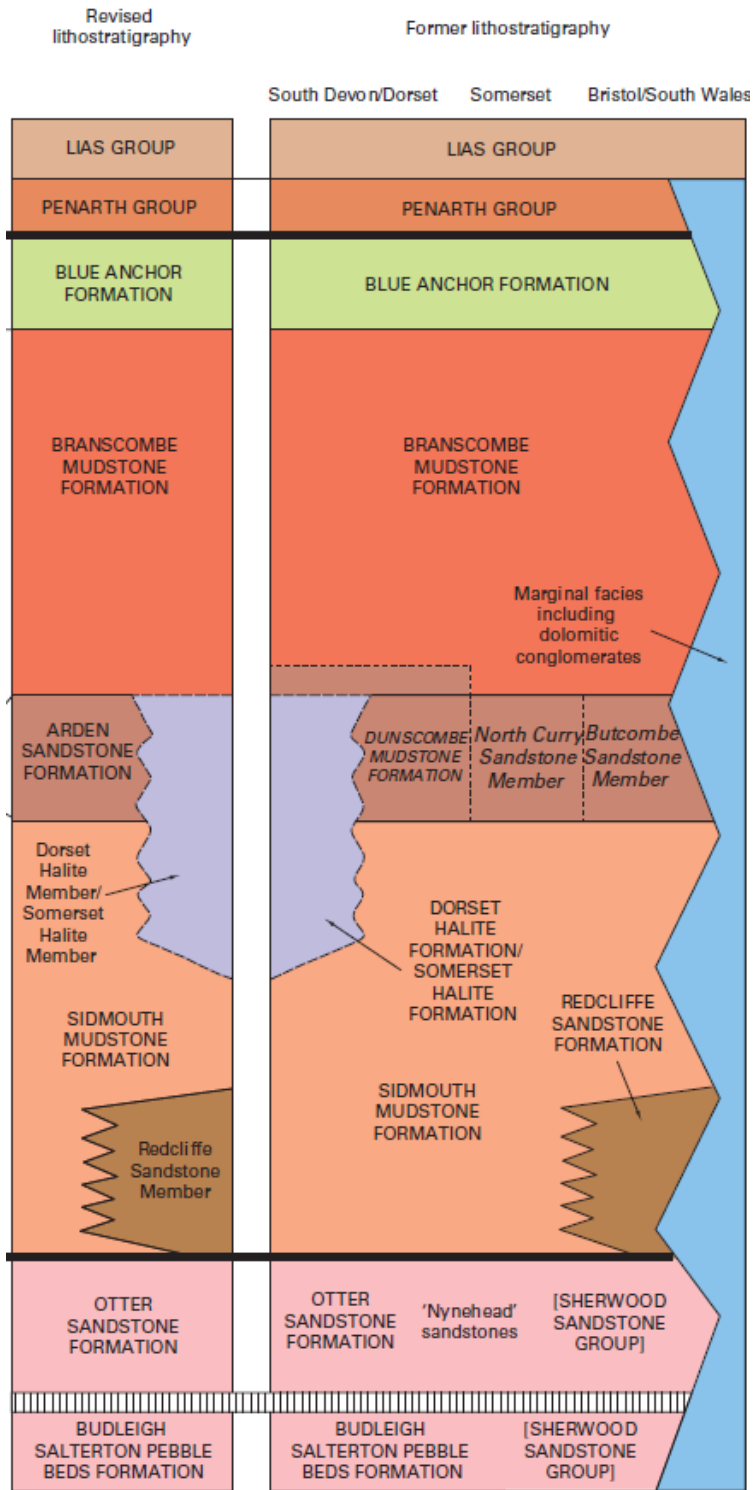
Revised lithostratigraphy

Former lithostratigraphy

South Devon/Dorset

Somerset

Bristol/South Wales

LIAS GROUP

LIAS GROUP

PENARTH GROUP

PENARTH GROUP

BLUE ANCHOR FORMATION

BLUE ANCHOR FORMATION

BRANSCOMBE MUDSTONE FORMATION

BRANSCOMBE MUDSTONE FORMATION

Marginal facies including dolomitic conglomerates

ARDEN SANDSTONE FORMATION

DUNSCOMBE MUDSTONE FORMATION

North Curry Sandstone Member

Butcombe Sandstone Member

Dorset Halite Member/ Somerset Halite Member

DORSET HALITE FORMATION/ SOMERSET HALITE FORMATION

SIDMOUTH MUDSTONE FORMATION

REDCLIFFE SANDSTONE FORMATION

SIDMOUTH MUDSTONE FORMATION

Redcliffe Sandstone Member

OTTER SANDSTONE FORMATION

OTTER SANDSTONE FORMATION

'Nynehead' sandstones

[SHERWOOD SANDSTONE GROUP]

BUDLEIGH SALTERTON PEBBLE BEDS FORMATION

BUDLEIGH SALTERTON PEBBLE BEDS FORMATION

[SHERWOOD SANDSTONE GROUP]